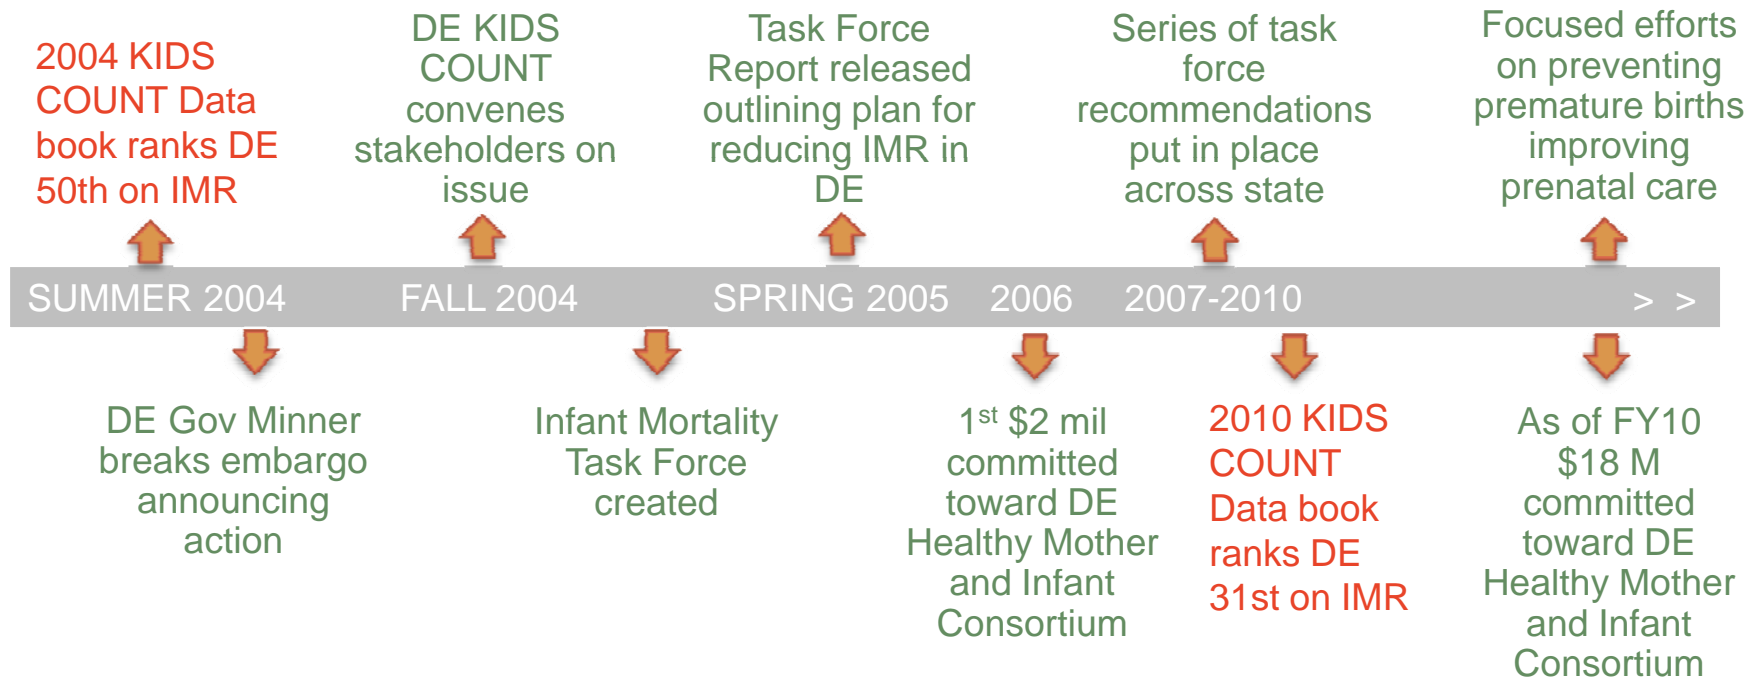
2004 KIDS COUNT Data book ranks DE 50th on IMR

DE KIDS COUNT convenes stakeholders on issue

Task Force Report released outlining plan for reducing IMR in DE

Series of task force recommendations put in place across state

Focused efforts on preventing premature births improving prenatal care

SUMMER 2004 FALL 2004 SPRING 2005 2006 2007-2010 > >

DE Gov Minner breaks embargo announcing action

Infant Mortality Task Force created

$1^{st}$ \$2 mil committed toward DE Healthy Mother and Infant Consortium

2010 KIDS COUNT Data book ranks DE 31st on IMR

As of FY10 \$18 M committed toward DE Healthy Mother and Infant Consortium